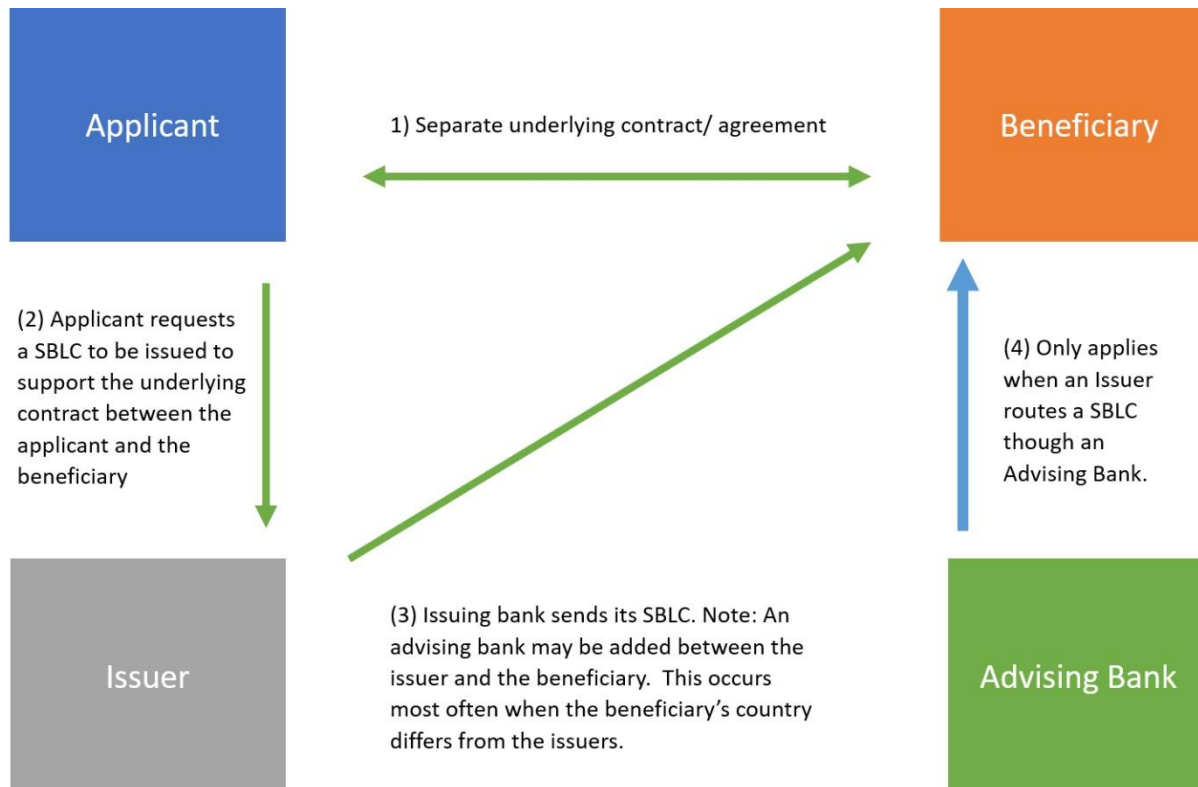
Applicant

1) Separate underlying contract/ agreement

Beneficiary

(2) Applicant requests a SBLC to be issued to support the underlying contract between the applicant and the beneficiary

(4) Only applies when an Issuer routes a SBLC though an Advising Bank.

Issuer

(3) Issuing bank sends its SBLC. Note: An advising bank may be added between the issuer and the beneficiary. This occurs most often when the beneficiary's country differs from the issuers.

Advising Bank